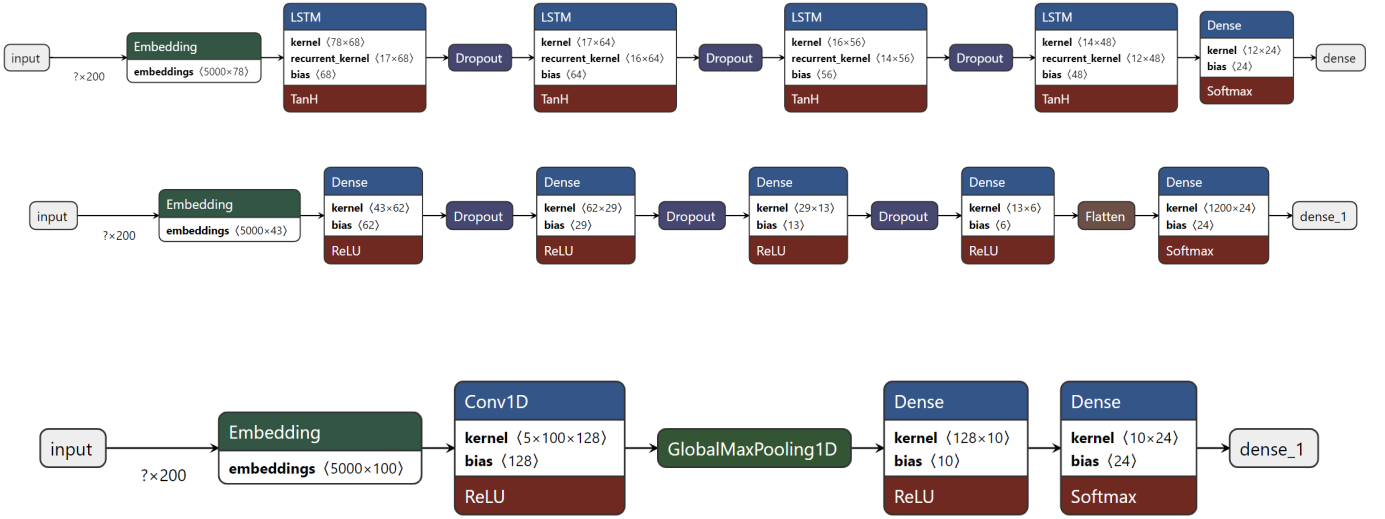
input

?×200

Embedding
embeddings ⟨5000×78⟩

LSTM
kernel ⟨78×68⟩
recurrent_kernel ⟨17×68⟩
bias ⟨68⟩
TanH

Dropout

LSTM
kernel ⟨17×64⟩
recurrent_kernel ⟨16×64⟩
bias ⟨64⟩
TanH

Dropout

LSTM
kernel ⟨16×56⟩
recurrent_kernel ⟨14×56⟩
bias ⟨56⟩
TanH

Dropout

LSTM
kernel ⟨14×48⟩
recurrent_kernel ⟨12×48⟩
bias ⟨48⟩
TanH

Dense
kernel ⟨12×24⟩
bias ⟨24⟩
Softmax

dense

input

?×200

Embedding
embeddings ⟨5000×43⟩

Dense
kernel ⟨43×62⟩
bias ⟨62⟩
ReLU

Dropout

Dense
kernel ⟨62×29⟩
bias ⟨29⟩
ReLU

Dropout

Dense
kernel ⟨29×13⟩
bias ⟨13⟩
ReLU

Dropout

Dense
kernel ⟨13×6⟩
bias ⟨6⟩
ReLU

Flatten

Dense
kernel ⟨1200×24⟩
bias ⟨24⟩
Softmax

dense_1

input

?×200

Embedding
embeddings ⟨5000×100⟩

Conv1D
kernel ⟨5×100×128⟩
bias ⟨128⟩
ReLU

GlobalMaxPooling1D

Dense
kernel ⟨128×10⟩
bias ⟨10⟩
ReLU

Dense
kernel ⟨10×24⟩
bias ⟨24⟩
Softmax

dense_1